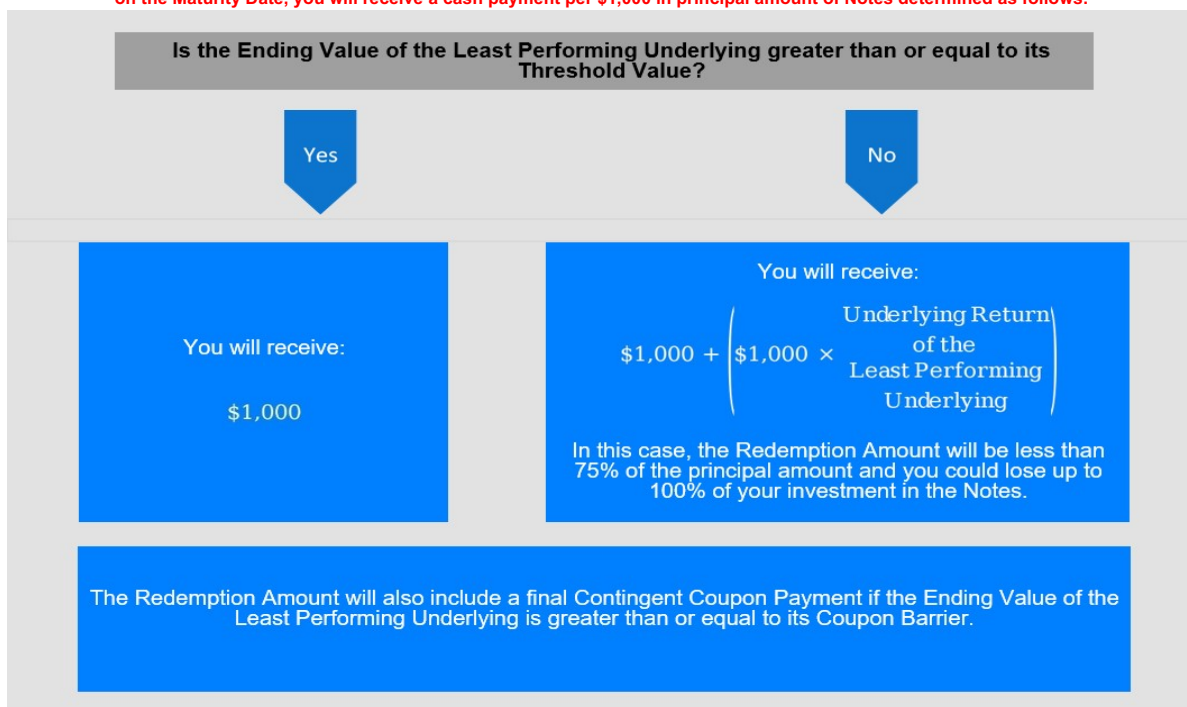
on the Maturity Date, you will receive a cash payment per $1,000 in principal amount of Notes determined as follows:

Is the Ending Value of the Least Performing Underlying greater than or equal to its Threshold Value?

Yes

No

You will receive:

$1,000

You will receive:

$\$1{,}000 + \left(\$1{,}000 \times \text{Underlying Return of the Least Performing Underlying}\right)$

In this case, the Redemption Amount will be less than 75% of the principal amount and you could lose up to 100% of your investment in the Notes.

The Redemption Amount will also include a final Contingent Coupon Payment if the Ending Value of the Least Performing Underlying is greater than or equal to its Coupon Barrier.